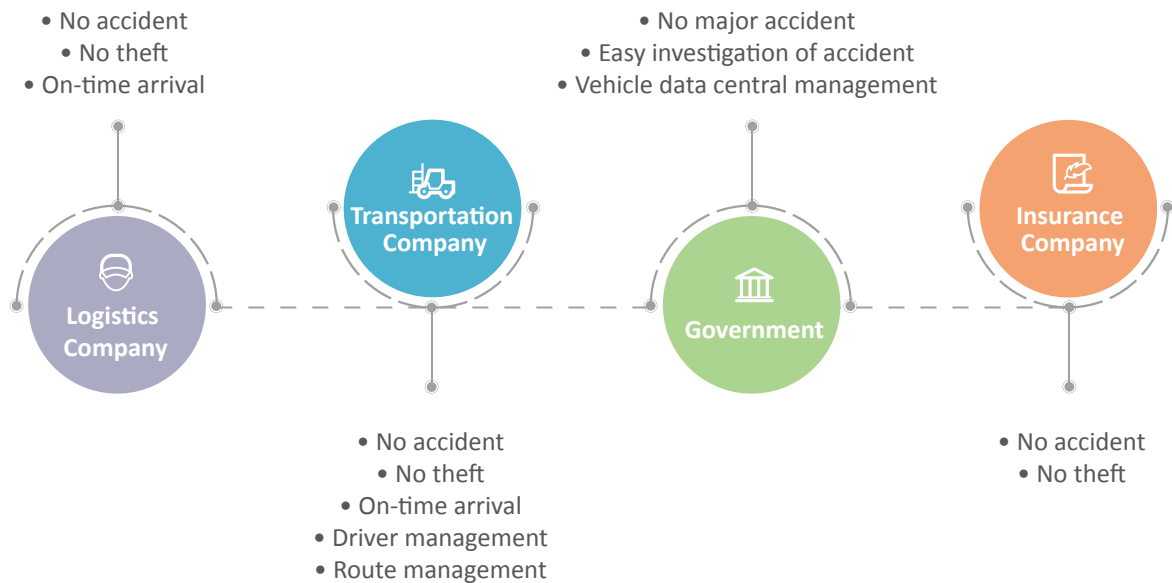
• No accident
• No theft
• On-time arrival

Logistics Company

Transportation Company

• No accident
• No theft
• On-time arrival
• Driver management
• Route management

• No major accident
• Easy investigation of accident
• Vehicle data central management

Government

Insurance Company

• No accident
• No theft